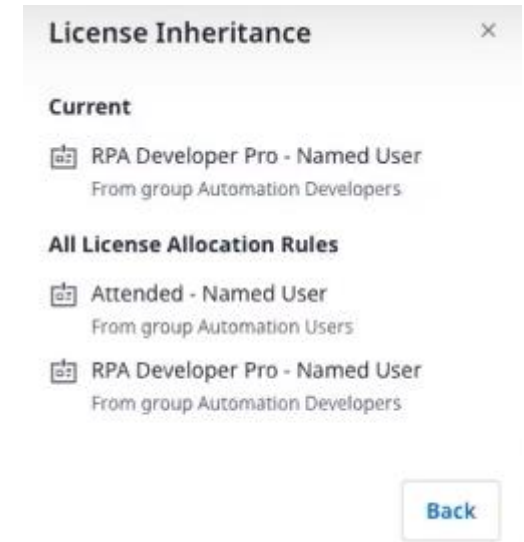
License Inheritance ×

Current

RPA Developer Pro - Named User
From group Automation Developers

All License Allocation Rules

Attended - Named User
From group Automation Users

RPA Developer Pro - Named User
From group Automation Developers

Back